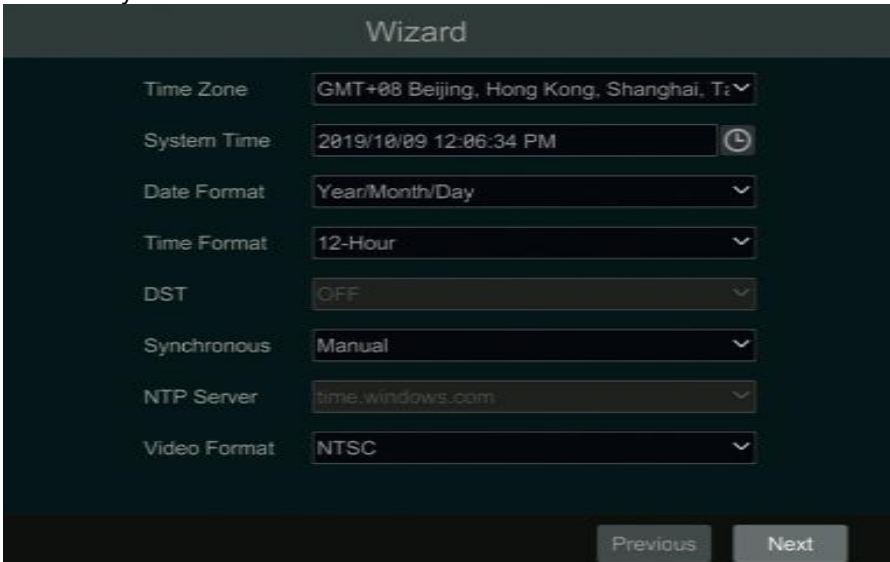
Wizard

| | |
|---|---|
| Time Zone | GMT+08 Beijing, Hong Kong, Shanghai, Ta |
| System Time | 2019/10/09 12:06:34 PM |
| Date Format | Year/Month/Day |
| Time Format | 12-Hour |
| DST | OFF |
| Synchronous | Manual |
| NTP Server | time.windows.com |
| Video Format | NTSC |

Previous
Next